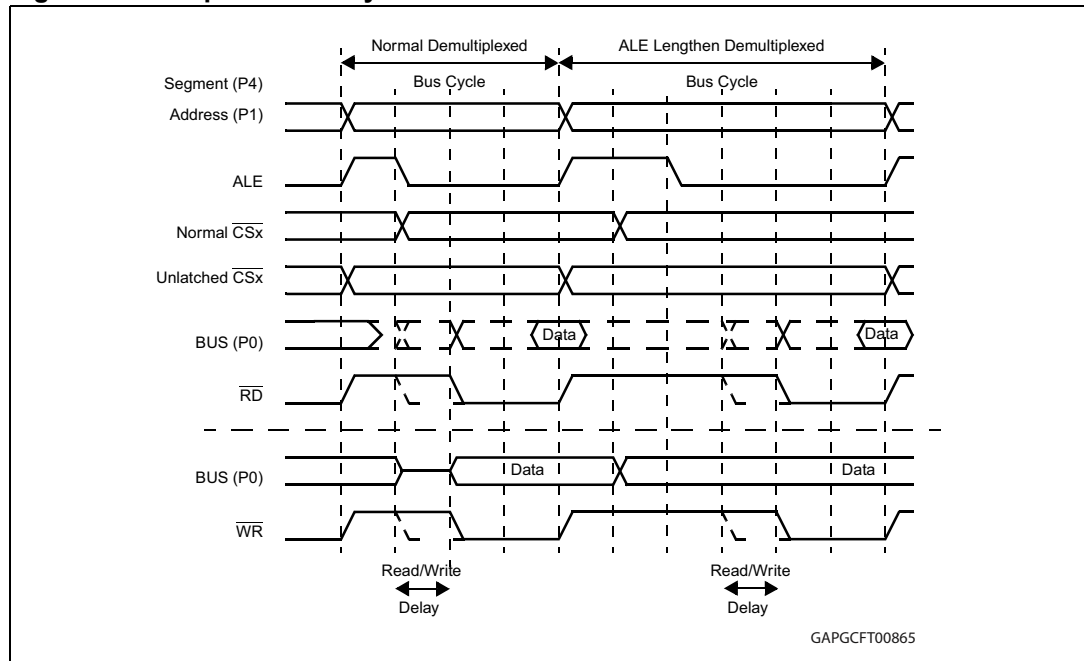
Normal Demultiplexed
Bus Cycle
ALE Lengthen Demultiplexed
Bus Cycle
Segment (P4)
Address (P1)
ALE
Normal $\overline{CSx}$
Unlatched $\overline{CSx}$
BUS (P0)
Data
Data
$\overline{RD}$
BUS (P0)
Data
Data
$\overline{WR}$
Read/Write
Delay
Read/Write
Delay
GAPGCFT00865